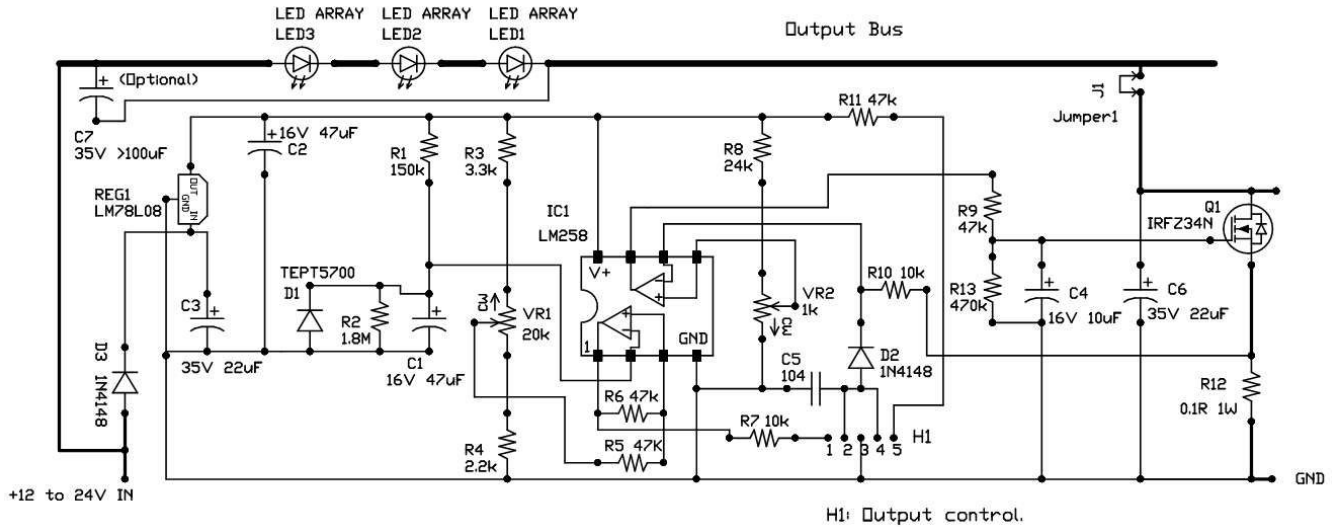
LED ARRAY LED3
LED ARRAY LED2
LED ARRAY LED1
Output Bus
+ (Optional)
C7
35V >100uF
+16V 47uF
C2
R11 47k
J1
Jumper1
REG1
LM78L08
OUT IN
GND
R1
150k
R3
3.3k
R8
24k
R9
47k
Q1
IRFZ34N
IC1
LM258
V+
TEPT5700
D1
R2
1.8M
C1
16V 47uF
VR1
20k
VR2
1k
R10 10k
R13
470k
C4
16V 10uF
C6
35V 22uF
C3
35V 22uF
D3
1N4148
1
GND
C5
104
D2
1N4148
R6 47k
R5 47K
R7 10k
1 2 3 4 5
H1
R4
2.2k
R12
0.1R 1W
GND
+12 to 24V IN
H1: Output control.